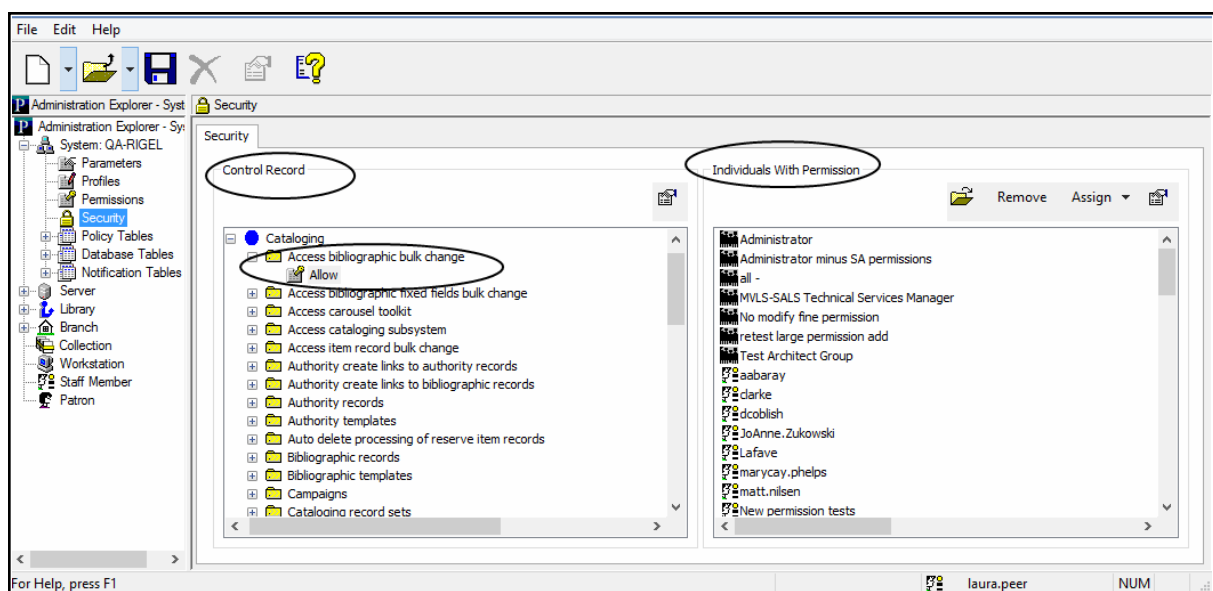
File Edit Help

Administration Explorer - Syst
Security

Administration Explorer - Sys
System: QA-RIGEL
Parameters
Profiles
Permissions
Security
Policy Tables
Database Tables
Notification Tables
Server
Library
Branch
Collection
Workstation
Staff Member
Patron

Security

Control Record

Cataloging
Access bibliographic bulk change
Allow
Access bibliographic fixed fields bulk change
Access carousel toolkit
Access cataloging subsystem
Access item record bulk change
Authority create links to authority records
Authority create links to bibliographic records
Authority records
Authority templates
Auto delete processing of reserve item records
Bibliographic records
Bibliographic templates
Campaigns
Cataloging record sets

Individuals With Permission

Remove Assign

Administrator
Administrator minus SA permissions
all -
MVLS-SALS Technical Services Manager
No modify fine permission
retest large permission add
Test Architect Group
aabaray
clarke
dcoblish
JoAnne.Zukowski
Lafave
marycay.phelps
matt.nilsen
New permission tests

For Help, press F1
laura.peer
NUM